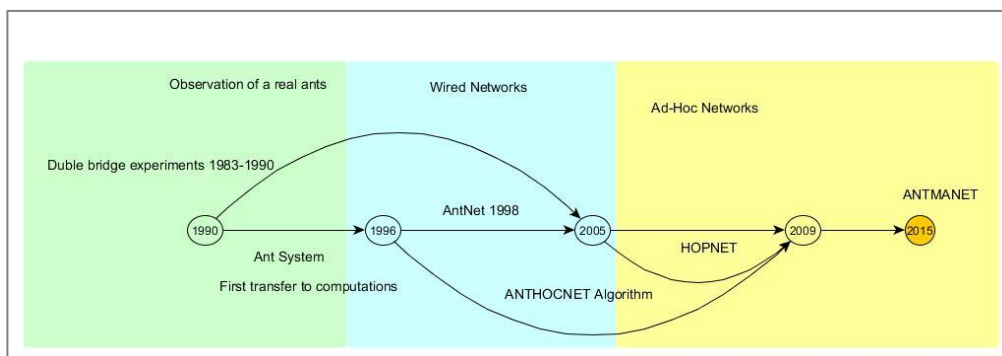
Observation of a real ants

Wired Networks

Ad-Hoc Networks

Duble bridge experiments 1983-1990

ANTMANET

1990

AntNet 1998

1996

2005

2009

2015

Ant System

HOPNET

First transfer to computations

ANTHOCNET Algorithm